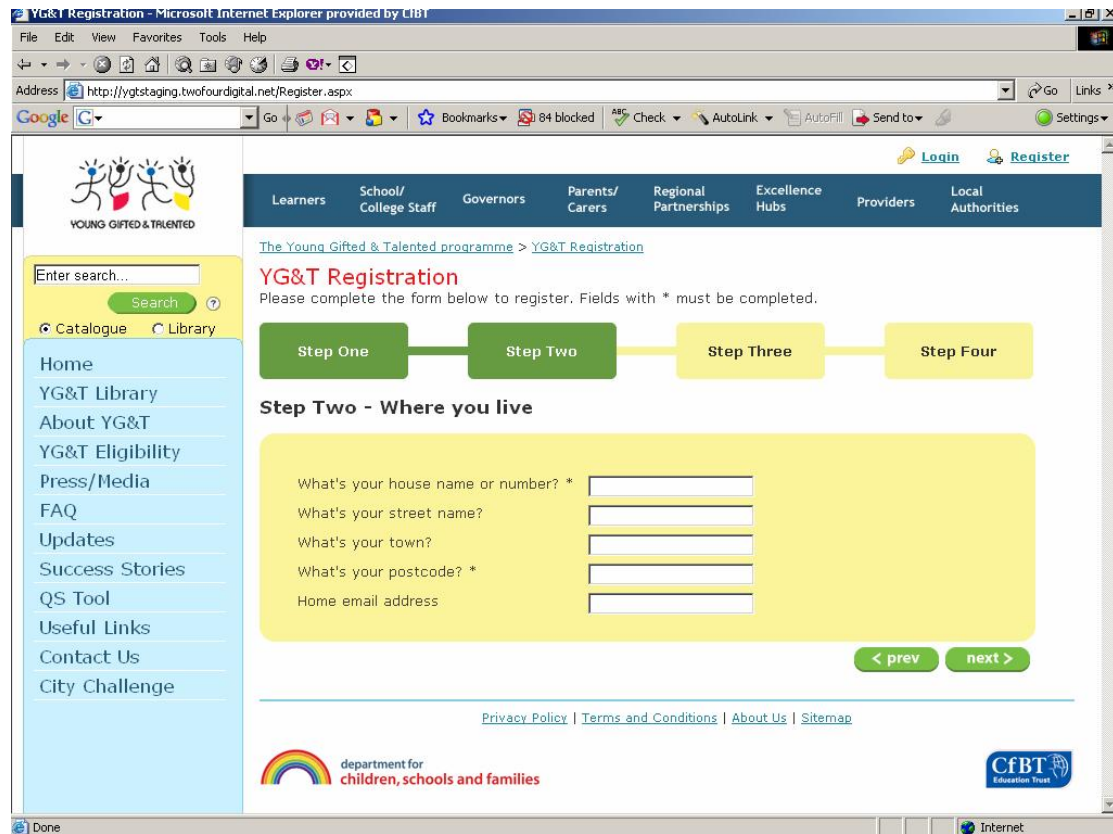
YG&T Registration - Microsoft Internet Explorer provided by CfBT

File Edit View Favorites Tools Help

Address http://ygtstaging.twofourdigital.net/Register.aspx

Go Links

Google G- Go Bookmarks 84 blocked Check AutoLink AutoFill Send to Settings

Login Register

YOUNG GIFTED & TALENTED

Learners | School/ College Staff | Governors | Parents/ Carers | Regional Partnerships | Excellence Hubs | Providers | Local Authorities

Enter search...

Search ?

Catalogue Library

Home
YG&T Library
About YG&T
YG&T Eligibility
Press/Media
FAQ
Updates
Success Stories
QS Tool
Useful Links
Contact Us
City Challenge

The Young Gifted & Talented programme > YG&T Registration

YG&T Registration

Please complete the form below to register. Fields with * must be completed.

Step One Step Two Step Three Step Four

Step Two - Where you live

What's your house name or number? *
What's your street name?
What's your town?
What's your postcode? *
Home email address

< prev next >

Privacy Policy | Terms and Conditions | About Us | Sitemap

department for children, schools and families

CfBT Education Trust

Done

Internet